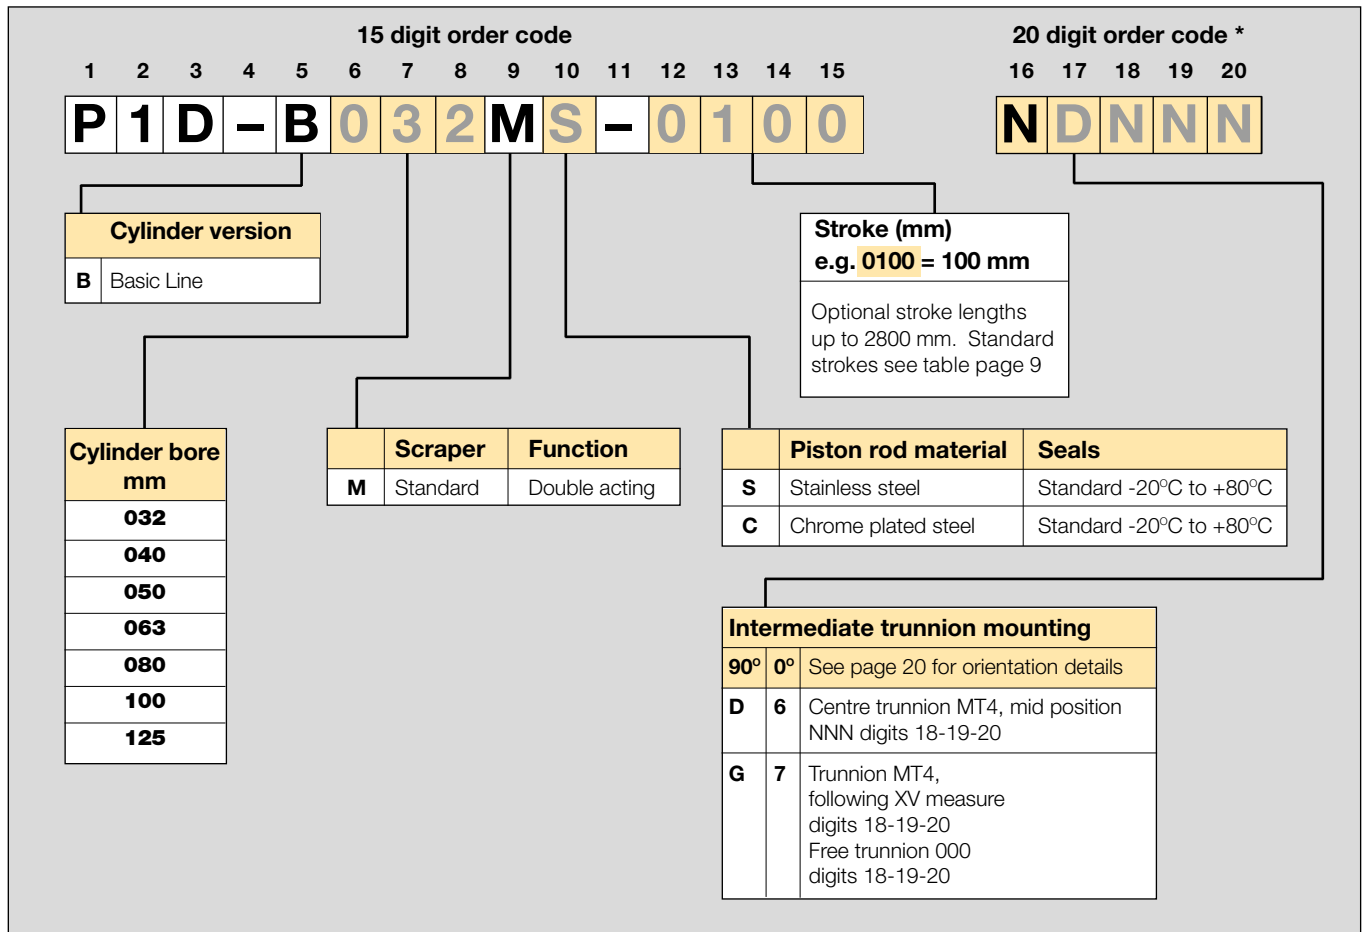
15 digit order code

20 digit order code *

| 1 | 2 | 3 | 4 | 5 | 6 | 7 | 8 | 9 | 10 | 11 | 12 | 13 | 14 | 15 |
|---|---|---|---|---|---|---|---|---|---|---|---|---|---|---|
| P | 1 | D | – | B | 0 | 3 | 2 | M | S | – | 0 | 1 | 0 | 0 |

| 16 | 17 | 18 | 19 | 20 |
|---|---|---|---|---|
| N | D | N | N | N |

| Cylinder version | |
|---|---|
| B | Basic Line |

Stroke (mm)
e.g. 0100 = 100 mm

Optional stroke lengths up to 2800 mm. Standard strokes see table page 9

| Cylinder bore mm |
|---|
| 032 |
| 040 |
| 050 |
| 063 |
| 080 |
| 100 |
| 125 |

| | Scraper | Function |
|---|---|---|
| M | Standard | Double acting |

| | Piston rod material | Seals |
|---|---|---|
| S | Stainless steel | Standard -20°C to +80°C |
| C | Chrome plated steel | Standard -20°C to +80°C |

| Intermediate trunnion mounting | | |
|---|---|---|
| 90° | 0° | See page 20 for orientation details |
| D | 6 | Centre trunnion MT4, mid position NNN digits 18-19-20 |
| G | 7 | Trunnion MT4, following XV measure digits 18-19-20 Free trunnion 000 digits 18-19-20 |